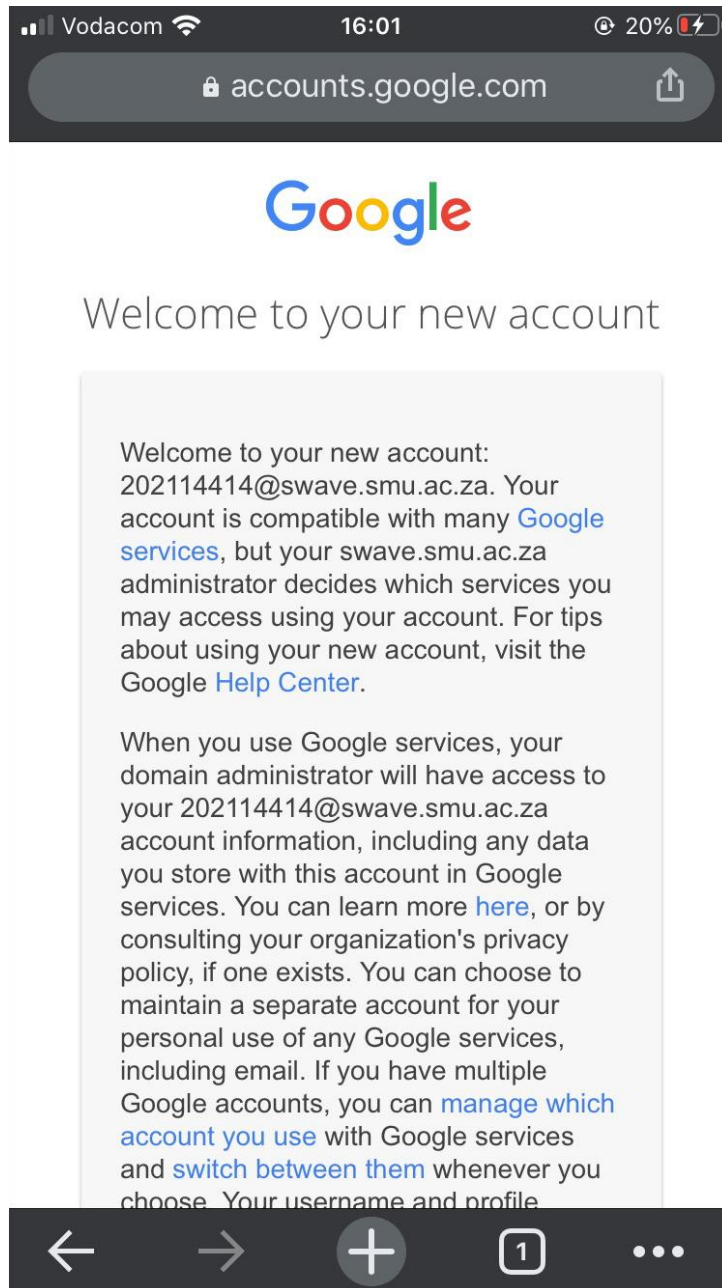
Vodacom 16:01 20%

accounts.google.com

Google

Welcome to your new account

Welcome to your new account: 202114414@swave.smu.ac.za. Your account is compatible with many Google services, but your swave.smu.ac.za administrator decides which services you may access using your account. For tips about using your new account, visit the Google Help Center.

When you use Google services, your domain administrator will have access to your 202114414@swave.smu.ac.za account information, including any data you store with this account in Google services. You can learn more here, or by consulting your organization's privacy policy, if one exists. You can choose to maintain a separate account for your personal use of any Google services, including email. If you have multiple Google accounts, you can manage which account you use with Google services and switch between them whenever you choose. Your username and profile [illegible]

1